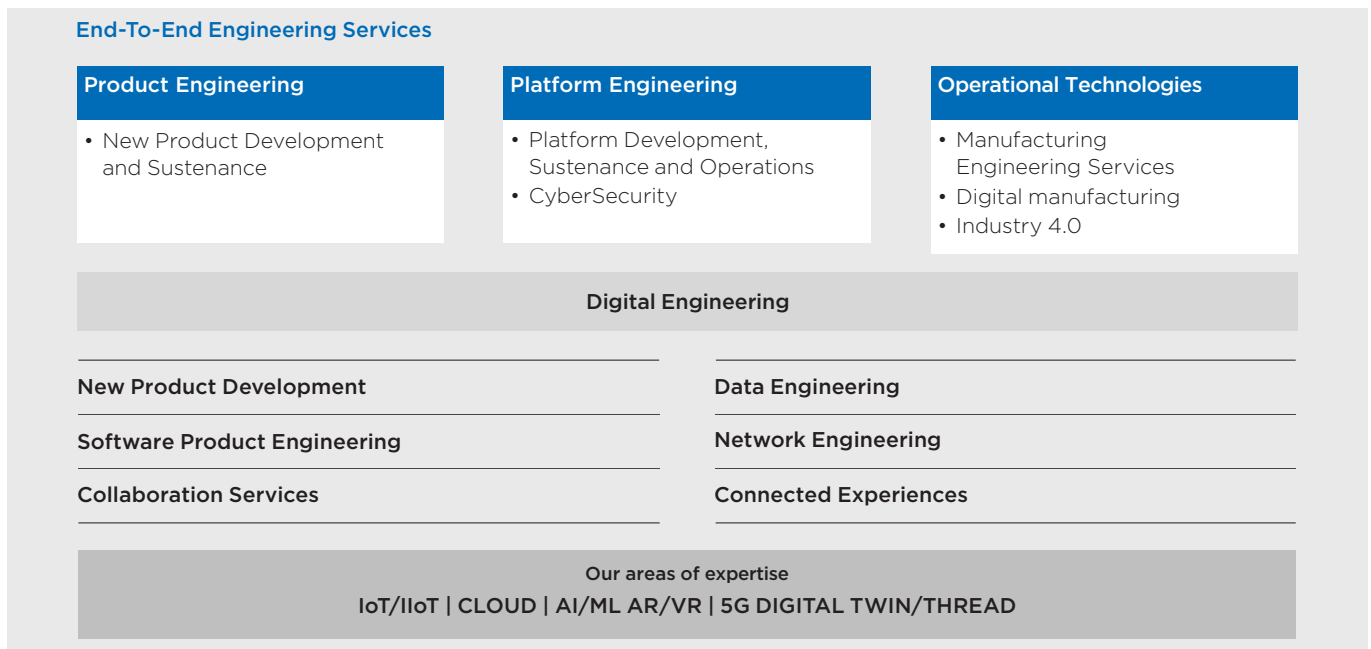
End-To-End Engineering Services

Product Engineering

• New Product Development and Sustenance

Platform Engineering

• Platform Development, Sustenance and Operations
• CyberSecurity

Operational Technologies

• Manufacturing Engineering Services
• Digital manufacturing
• Industry 4.0

Digital Engineering

New Product Development

Software Product Engineering

Collaboration Services

Data Engineering

Network Engineering

Connected Experiences

Our areas of expertise

IoT/IIoT | CLOUD | AI/ML AR/VR | 5G DIGITAL TWIN/THREAD